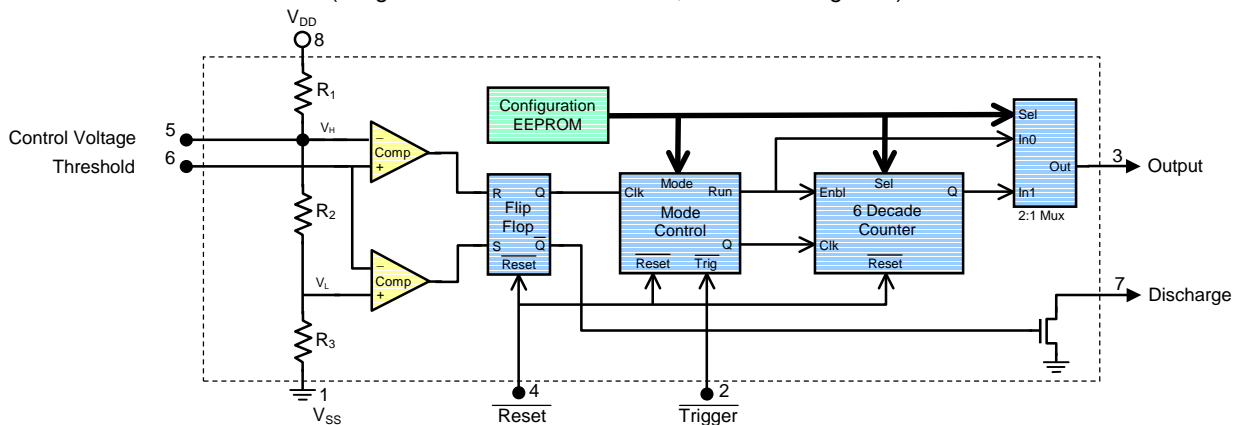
$V_{DD}$
8
$R_1$
Control Voltage 5
Threshold 6
$V_H$
Comp
$R_2$
$V_L$
Comp
$R_3$
1
$V_{SS}$
Configuration EEPROM
R Q
Flip Flop
S $\overline{Q}$
$\overline{Reset}$
Clk Mode Run
Mode Control
Q
$\overline{Reset}$ $\overline{Trig}$
Enbl Sel Q
6 Decade Counter
Clk
$\overline{Reset}$
Sel
In0
Out
In1
2:1 Mux
3 Output
7 Discharge
4
$\overline{Reset}$
2
$\overline{Trigger}$